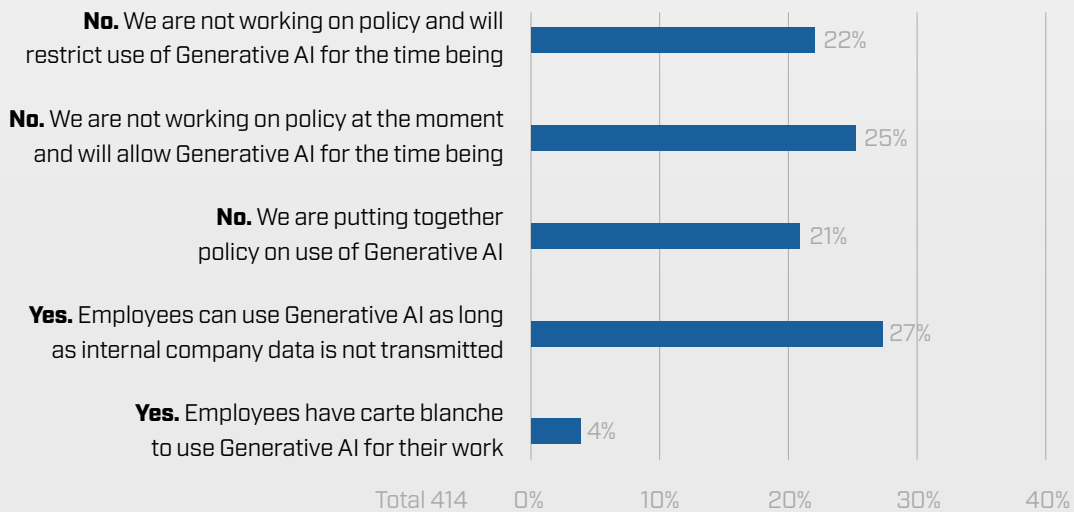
**No.** We are not working on policy and will restrict use of Generative AI for the time being 22%

**No.** We are not working on policy at the moment and will allow Generative AI for the time being 25%

**No.** We are putting together policy on use of Generative AI 21%

**Yes.** Employees can use Generative AI as long as internal company data is not transmitted 27%

**Yes.** Employees have carte blanche to use Generative AI for their work 4%

Total 414

0% 10% 20% 30% 40%